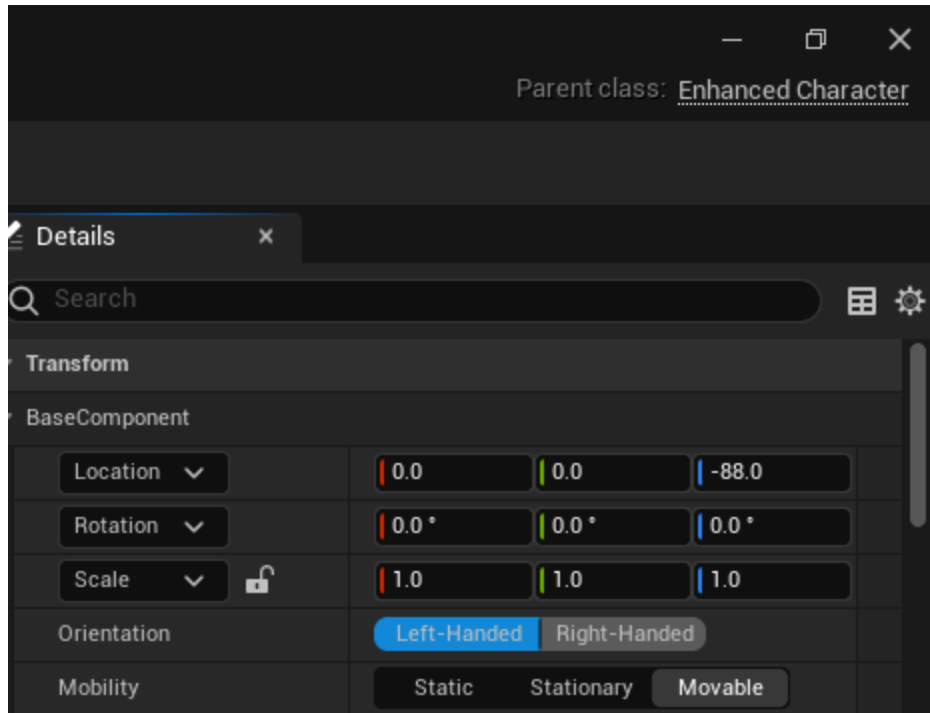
Parent class: Enhanced Character

Details ×

Search

Transform

BaseComponent

| Location | 0.0 | 0.0 | -88.0 |
|---|---|---|---|
| Rotation | 0.0 ° | 0.0 ° | 0.0 ° |
| Scale | 1.0 | 1.0 | 1.0 |

Orientation Left-Handed Right-Handed

Mobility Static Stationary Movable